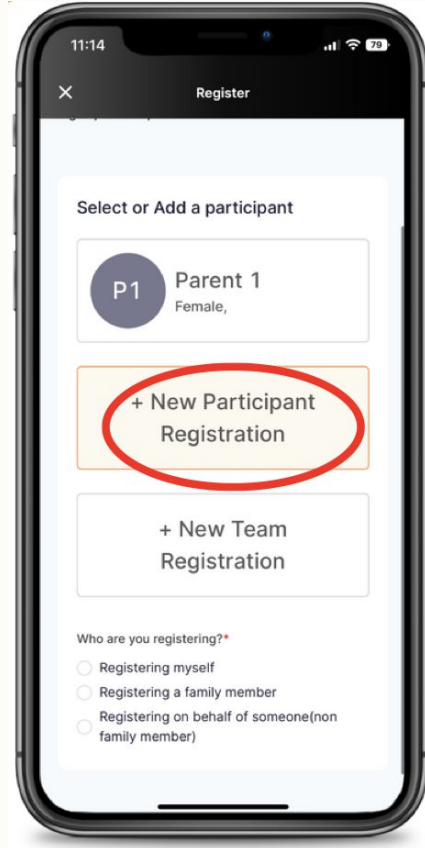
11:14

79

Register

Select or Add a participant

P1

Parent 1

Female,

+ New Participant Registration

+ New Team Registration

Who are you registering?*

Registering myself

Registering a family member

Registering on behalf of someone(non family member)